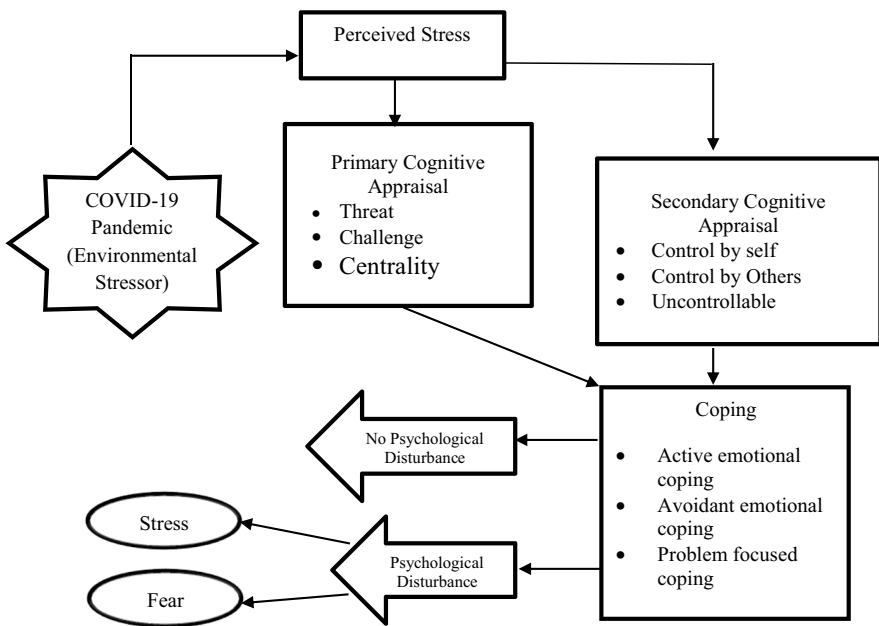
Perceived Stress

COVID-19 Pandemic (Environmental Stressor)

Primary Cognitive Appraisal
- Threat
- Challenge
- Centrality

Secondary Cognitive Appraisal
- Control by self
- Control by Others
- Uncontrollable

Coping
- Active emotional coping
- Avoidant emotional coping
- Problem focused coping

No Psychological Disturbance

Psychological Disturbance

Stress

Fear